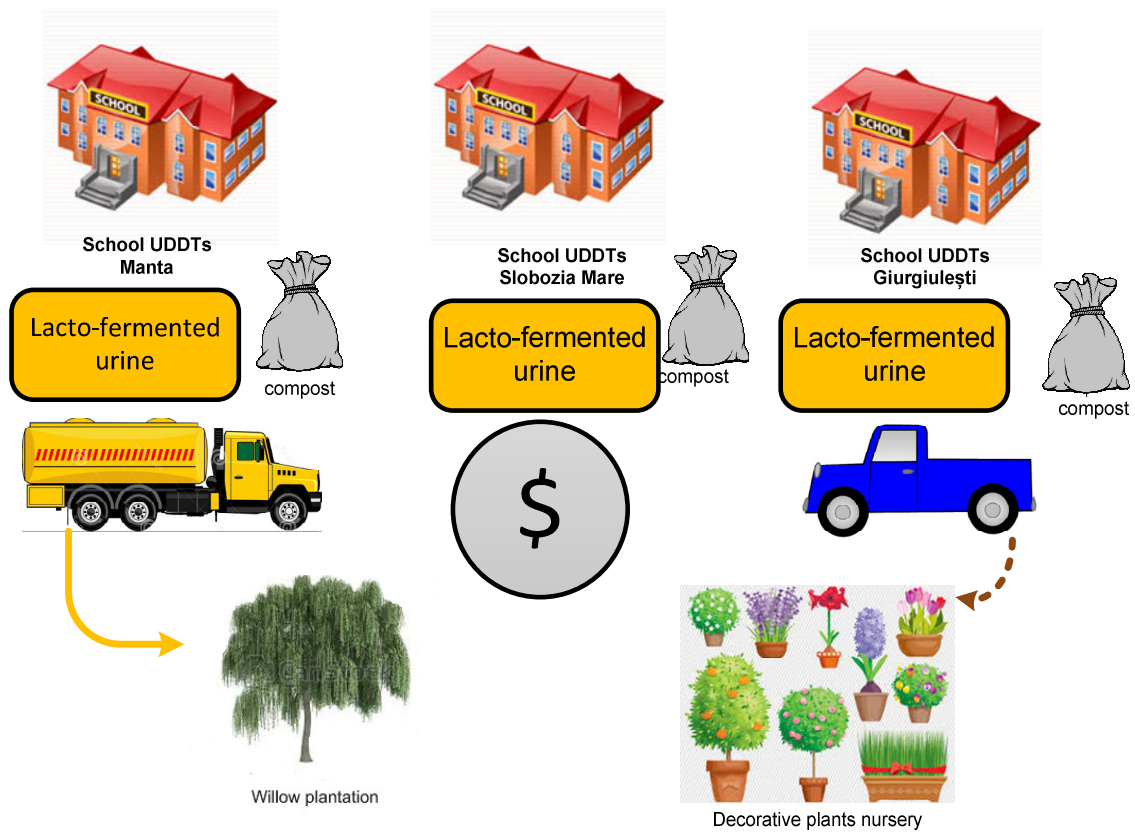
SCHOOL

School UDDTs
Manta

Lacto-fermented urine

compost

Willow plantation

SCHOOL

School UDDTs
Slobozia Mare

Lacto-fermented urine

compost

$

SCHOOL

School UDDTs
Giurgiulești

Lacto-fermented urine

compost

Decorative plants nursery